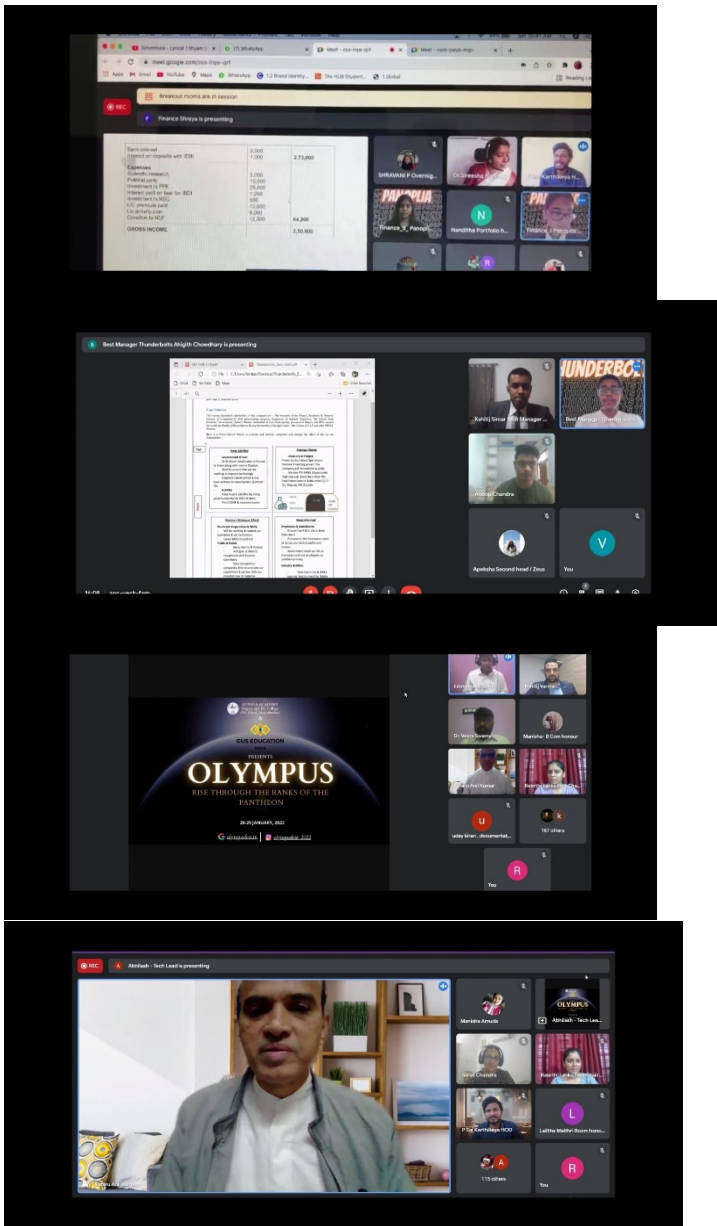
Srivenrala - Lyrical | Shyam S
WhatsApp
Meet - css-mpw-qrf
Meet - ncm-zwyk-mqn
meet.google.com/css-mpw-qrf
Apps Gmail YouTube Maps WhatsApp 1.2 Brand Identity The HUB Student 1 Global Reading List
REC
Breakout rooms are in session
Finance Shreya is presenting

| | | |
|---|---|---|
| Bank interest | 2,000 | |
| Interest on deposits with IDBI | 1,000 | 2,73,000 |
| Expenses | | |
| Scientific research | 5,000 | |
| Political party | 10,000 | |
| Investment in PPF | 25,000 | |
| Interest paid on loan for BCI | 1,200 | |
| Investment in NSC | 500 | |
| LIC premium paid | 12,000 | |
| On donate Loan | 6,000 | |
| Donation to NCF | 2,500 | 64,200 |
| GROSS INCOME | | 2,50,800 |

SHRAVANI P Oversig...
Dr.Sreesha
Karthikeya H...
Finance_S_Panopl...
Nanditha Portfolio h...
Finance_S Panopli...

Best Manager Thunderbolts Ahigith Chowdhary is presenting
Kshitij Sircar BM Manager ...
Best Manager Thunderb...
Anoop Chandra
Apeksha Second head / Zeus
You

GUS EDUCATION
PRESENTS
OLYMPUS
RISE THROUGH THE RANKS OF THE PANTHEON
28-29 JANUARY, 2022
olympusfest_2022
Kshitij Verma
Dr. Veera Swamy
Manisha- B Com honour
uday kiran _ documentat...
167 others
You

REC
Abhilash - Tech Lead is presenting
Manisha Amuda
Abhilash - Tech Lea...
OLYMPUS
Anoop Chandra
P Sai Karthikeya ROD
Lalitha Maithri Bcom hono...
115 others
You